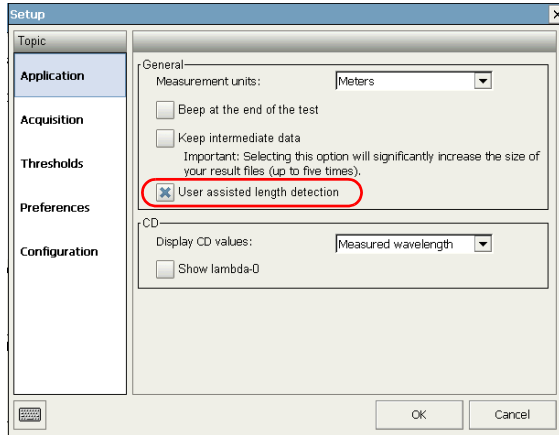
Setup

Topic

Application

Acquisition

Thresholds

Preferences

Configuration

General

Measurement units: Meters

Beep at the end of the test

Keep intermediate data

Important: Selecting this option will significantly increase the size of your result files (up to five times).

User assisted length detection

CD

Display CD values: Measured wavelength

Show lambda-0

OK

Cancel